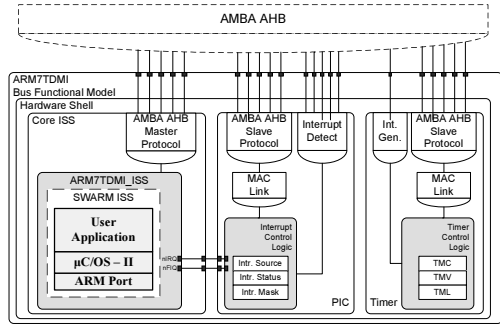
AMBA AHB

ARM7TDMI
Bus Functional Model
Hardware Shell
Core ISS
AMBA AHB Master Protocol
ARM7TDMI_ISS
SWARM ISS
User Application
µC/OS – II
ARM Port
nIRQ
nFIQ
AMBA AHB Slave Protocol
Interrupt Detect
MAC Link
Interrupt Control Logic
Intr. Source
Intr. Status
Intr. Mask
PIC
Int. Gen.
AMBA AHB Slave Protocol
MAC Link
Timer Control Logic
TMC
TMV
TML
Timer